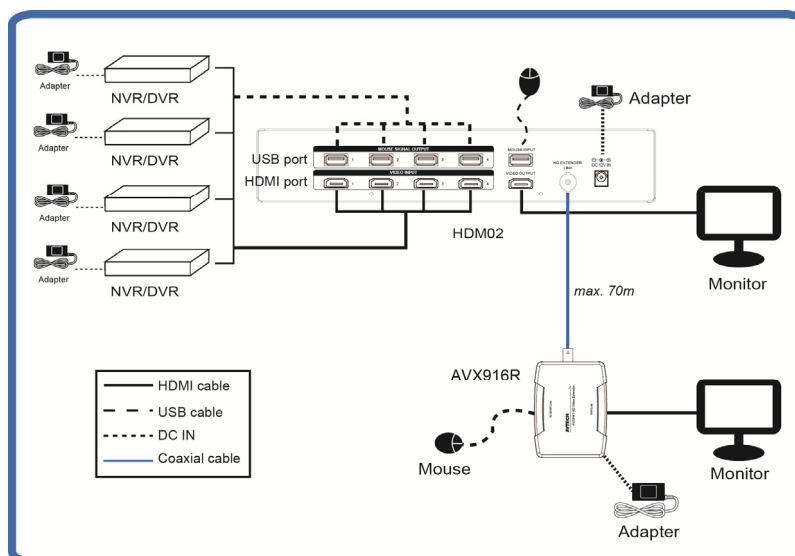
Adapter
NVR/DVR
Adapter
NVR/DVR
Adapter
NVR/DVR
Adapter
NVR/DVR

USB port
HDMI port
MOUSE SIGNAL OUTPUT
1 2 3 4
VIDEO INPUT
1 2 3 4
MOUSE INPUT
VIDEO OUTPUT
HD EXTENDER LINK
DC 12V IN
Adapter
HDM02
Monitor
max. 70m
AVX916R
AVTECH
Mouse
Monitor
Adapter

HDMI cable
USB cable
DC IN
Coaxial cable